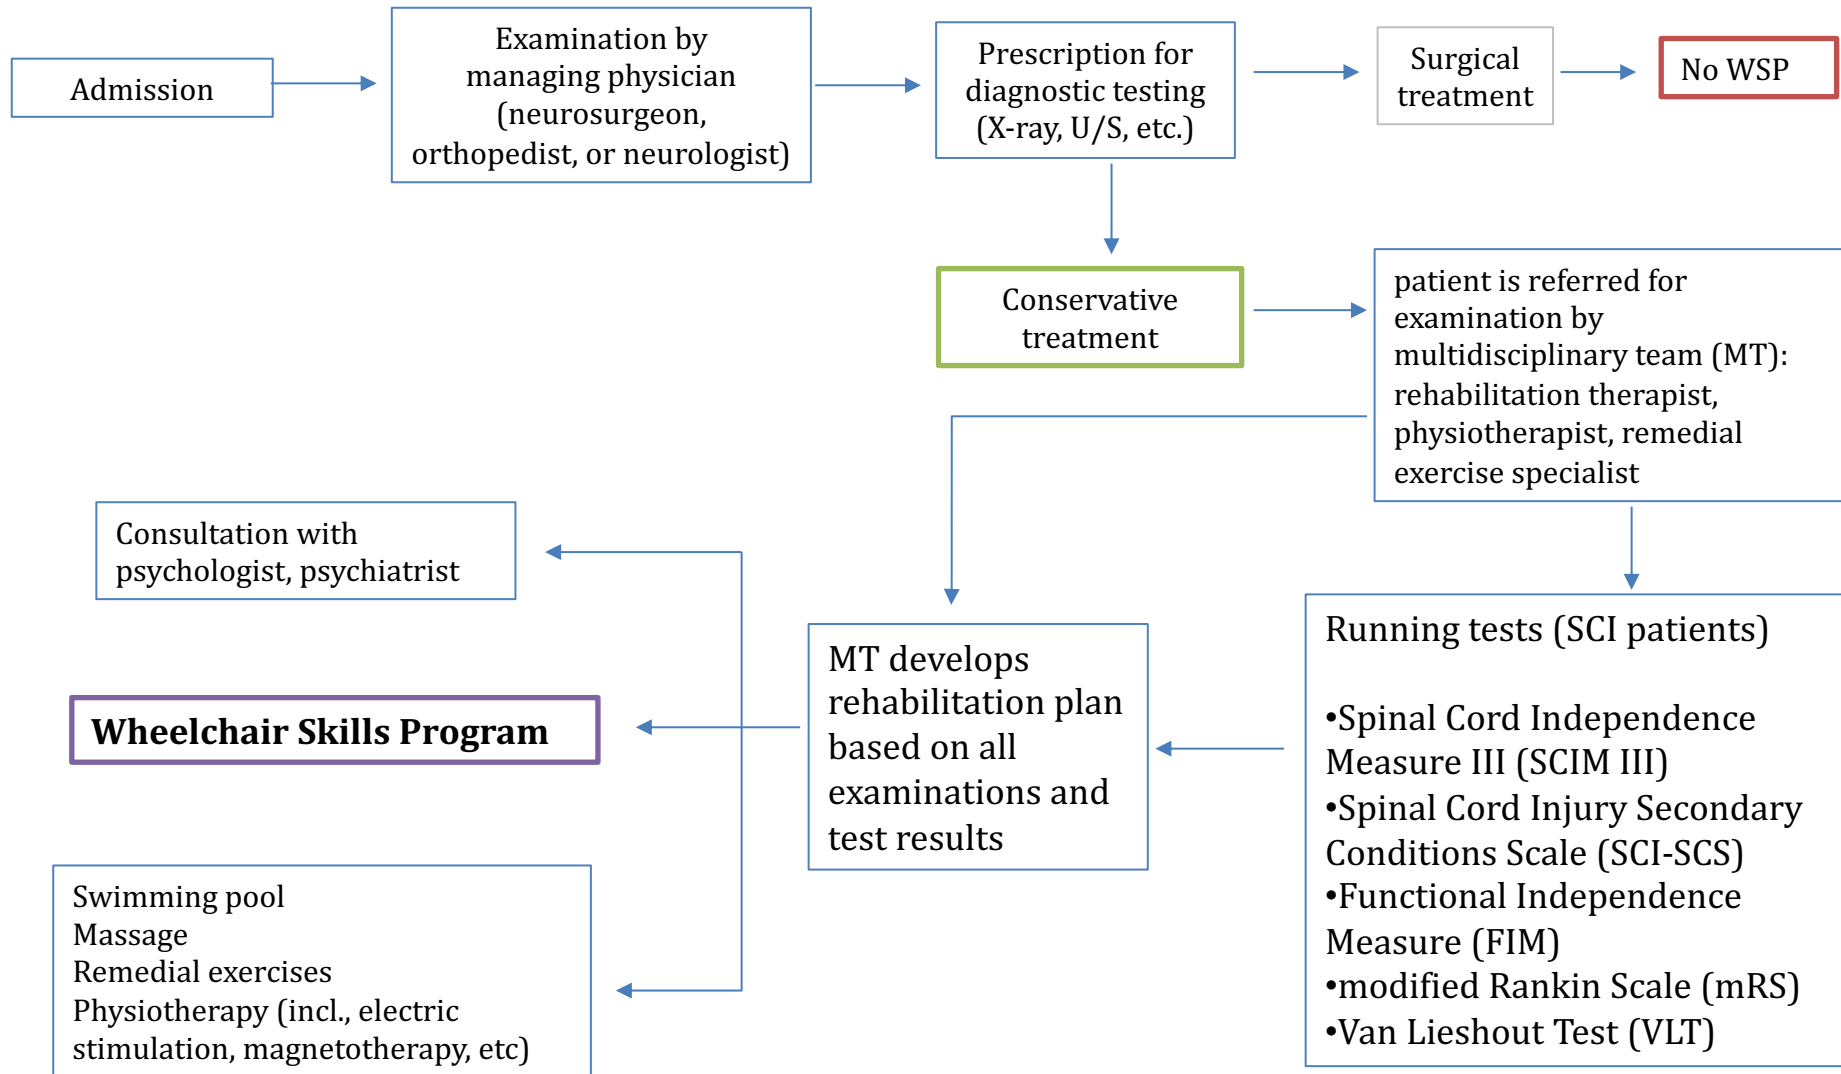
Admission

Examination by managing physician (neurosurgeon, orthopedist, or neurologist)

Prescription for diagnostic testing (X-ray, U/S, etc.)

Surgical treatment

No WSP

Conservative treatment

patient is referred for examination by multidisciplinary team (MT): rehabilitation therapist, physiotherapist, remedial exercise specialist

Consultation with psychologist, psychiatrist

Wheelchair Skills Program

MT develops rehabilitation plan based on all examinations and test results

Running tests (SCI patients)

•Spinal Cord Independence Measure III (SCIM III)
•Spinal Cord Injury Secondary Conditions Scale (SCI-SCS)
•Functional Independence Measure (FIM)
•modified Rankin Scale (mRS)
•Van Lieshout Test (VLT)

Swimming pool
Massage
Remedial exercises
Physiotherapy (incl., electric stimulation, magnetotherapy, etc)